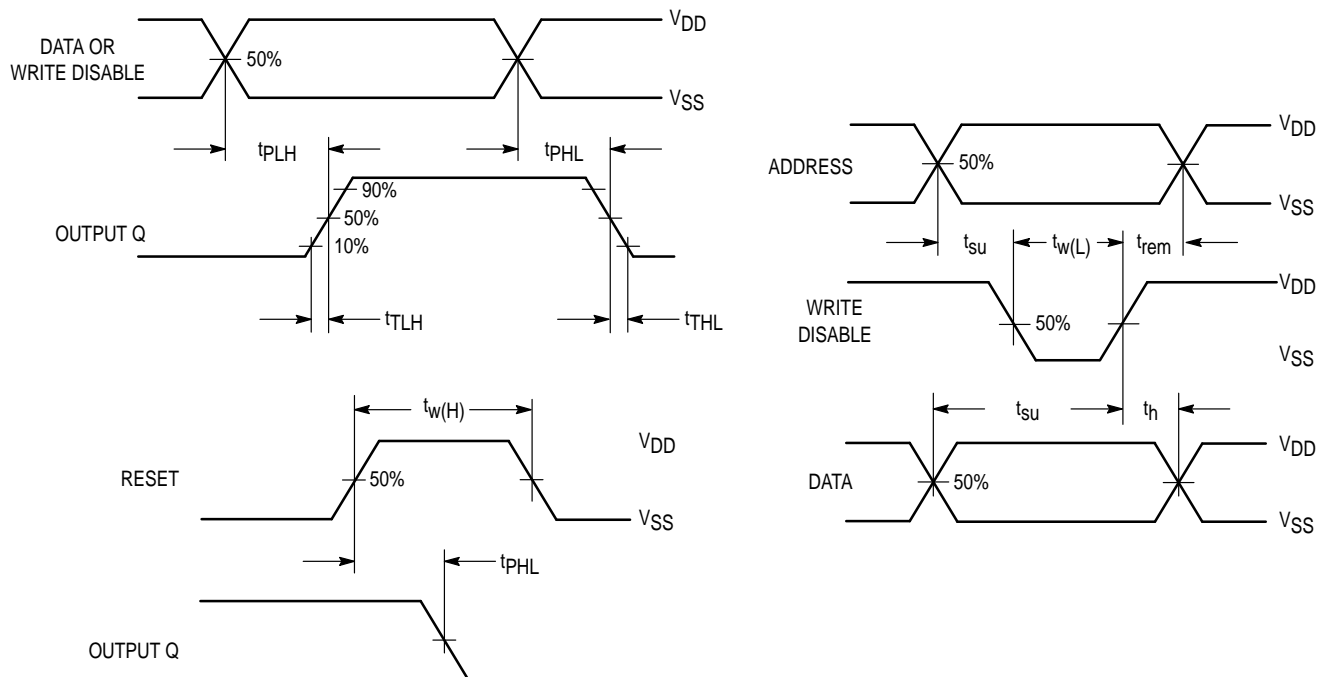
DATA OR WRITE DISABLE
50%
$V_{DD}$
$V_{SS}$
$t_{PLH}$
$t_{PHL}$
OUTPUT Q
90%
50%
10%
$t_{TLH}$
$t_{THL}$

RESET
$t_{w(H)}$
50%
$V_{DD}$
$V_{SS}$
$t_{PHL}$
OUTPUT Q

ADDRESS
50%
$V_{DD}$
$V_{SS}$
$t_{su}$
$t_{w(L)}$
$t_{rem}$
WRITE DISABLE
50%
$V_{DD}$
$V_{SS}$
$t_{su}$
$t_h$
DATA
50%
$V_{DD}$
$V_{SS}$